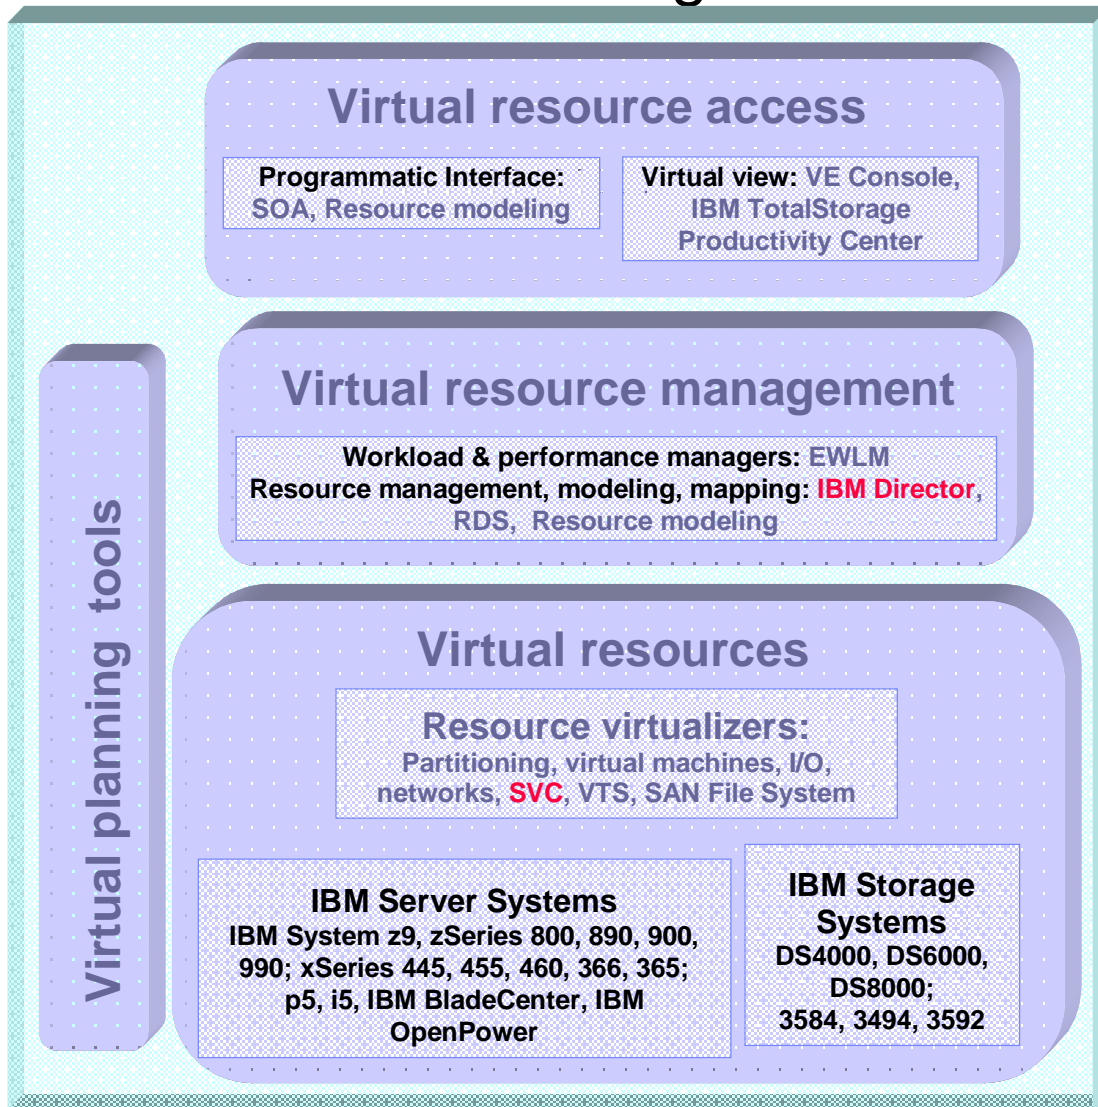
Virtual resource access

Programmatic Interface: SOA, Resource modeling

Virtual view: VE Console, IBM TotalStorage Productivity Center

Virtual planning tools

Virtual resource management

Workload & performance managers: EWLM
Resource management, modeling, mapping: IBM Director, RDS, Resource modeling

Virtual resources

Resource virtualizers:
Partitioning, virtual machines, I/O, networks, SVC, VTS, SAN File System

IBM Server Systems
IBM System z9, zSeries 800, 890, 900, 990; xSeries 445, 455, 460, 366, 365; p5, i5, IBM BladeCenter, IBM OpenPower

IBM Storage Systems
DS4000, DS6000, DS8000;
3584, 3494, 3592